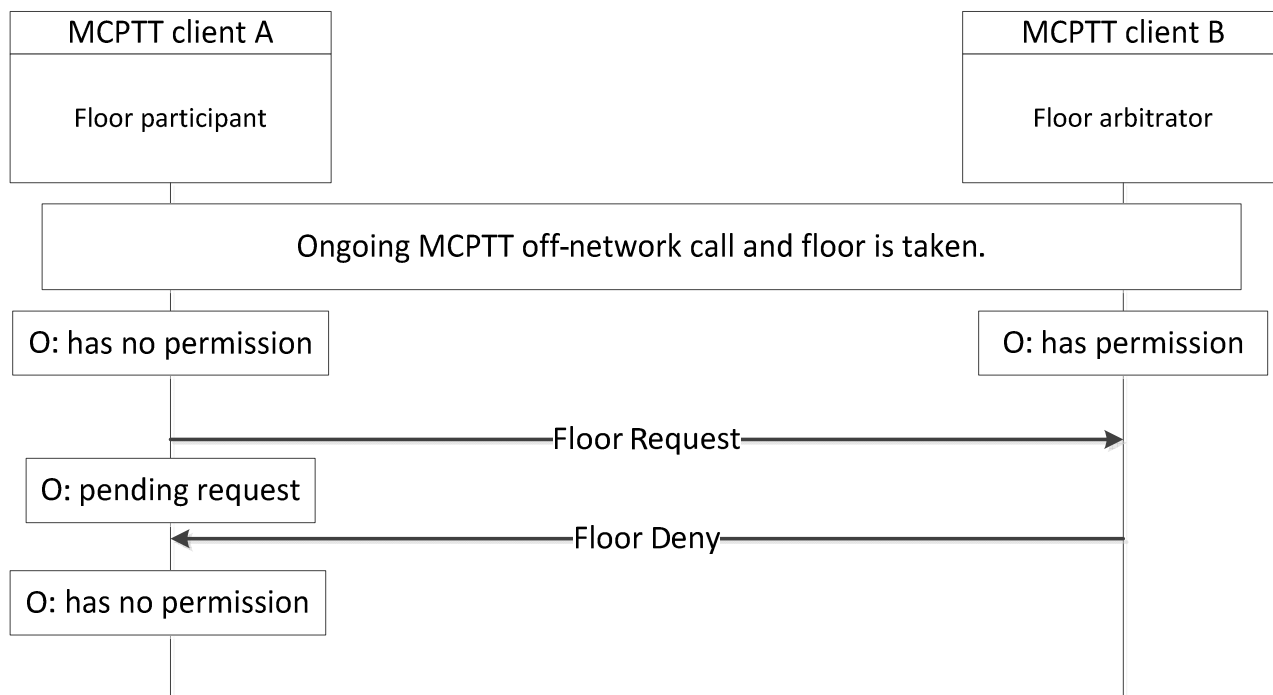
MCPTT client A

Floor participant

MCPTT client B

Floor arbitrator

Ongoing MCPTT off-network call and floor is taken.

O: has no permission

O: has permission

Floor Request

O: pending request

Floor Deny

O: has no permission